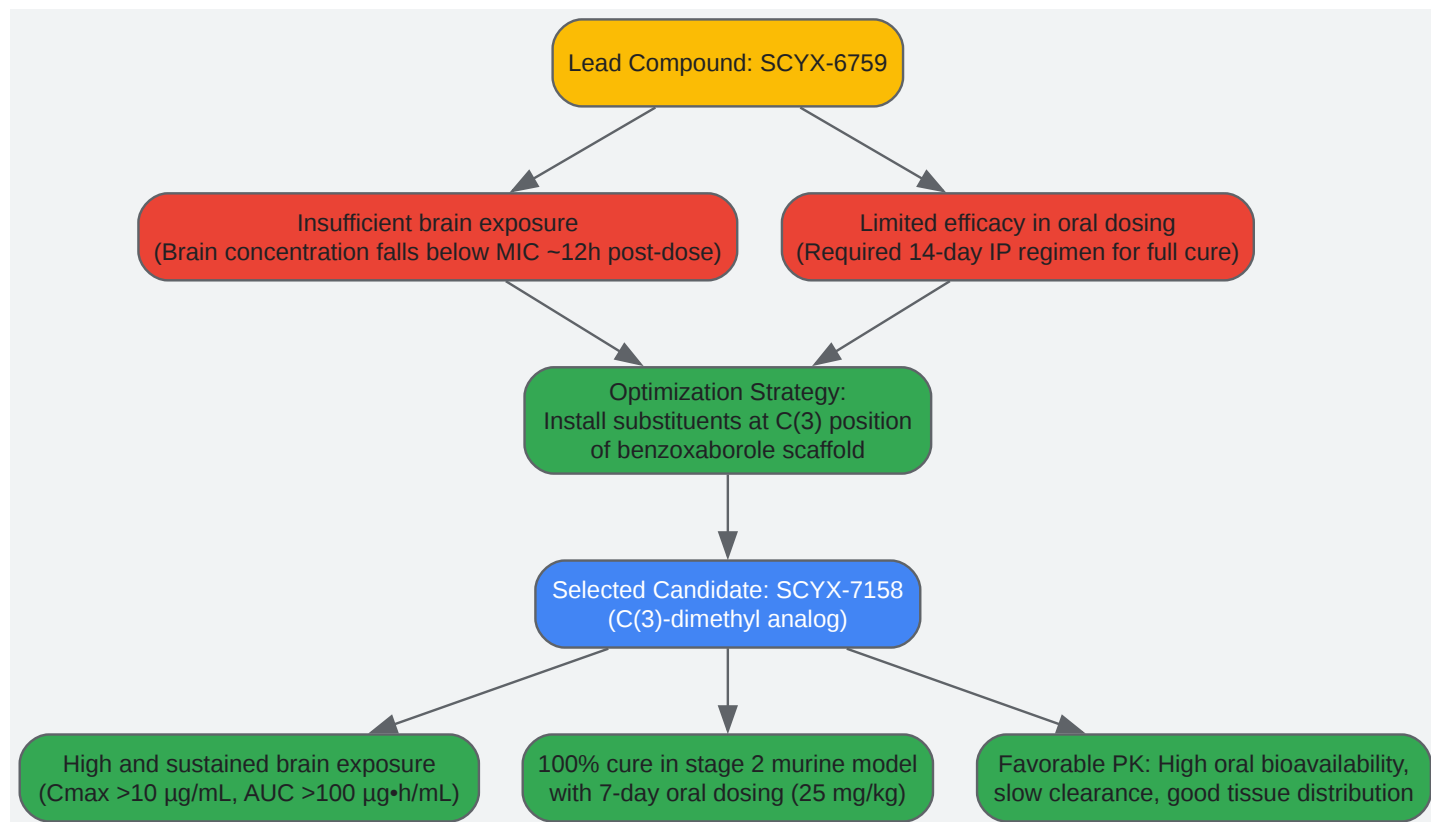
Lead Compound: SCYX-6759

Insufficient brain exposure
(Brain concentration falls below MIC ~12h post-dose)

Limited efficacy in oral dosing
(Required 14-day IP regimen for full cure)

Optimization Strategy:
Install substituents at C(3) position of benzoxaborole scaffold

Selected Candidate: SCYX-7158
(C(3)-dimethyl analog)

High and sustained brain exposure
(Cmax >10 µg/mL, AUC >100 µg•h/mL)

100% cure in stage 2 murine model with 7-day oral dosing (25 mg/kg)

Favorable PK: High oral bioavailability, slow clearance, good tissue distribution